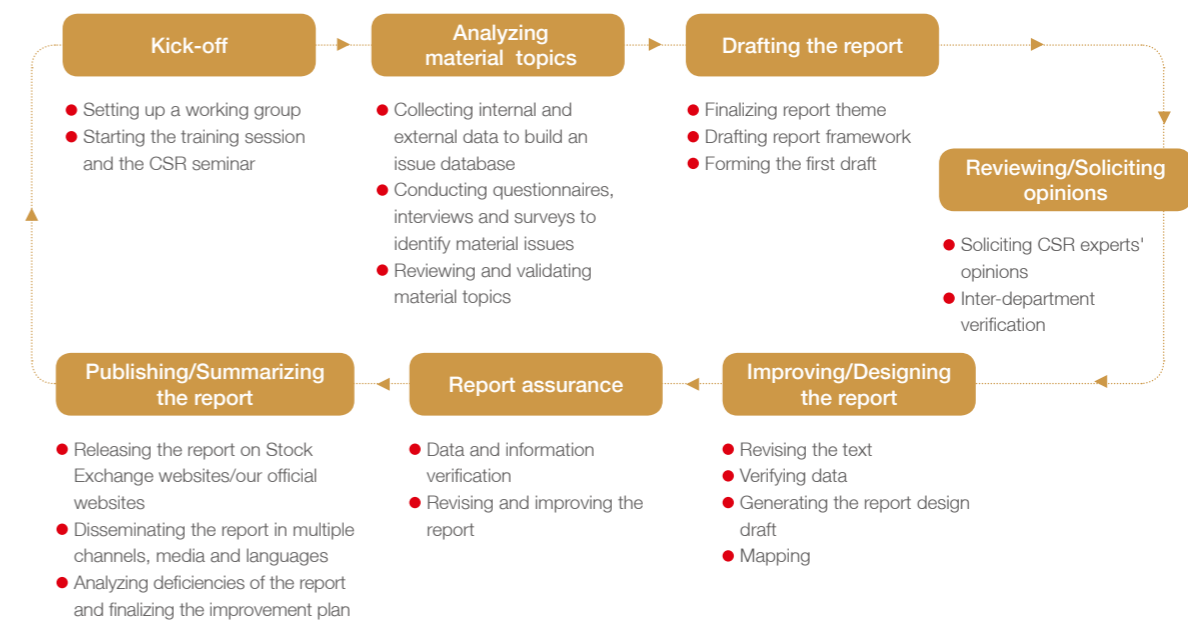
Kick-off

Setting up a working group
Starting the training session and the CSR seminar

Analyzing material topics

Collecting internal and external data to build an issue database
Conducting questionnaires, interviews and surveys to identify material issues
Reviewing and validating material topics

Drafting the report

Finalizing report theme
Drafting report framework
Forming the first draft

Reviewing/Soliciting opinions

Soliciting CSR experts' opinions
Inter-department verification

Improving/Designing the report

Revising the text
Verifying data
Generating the report design draft
Mapping

Report assurance

Data and information verification
Revising and improving the report

Publishing/Summarizing the report

Releasing the report on Stock Exchange websites/our official websites
Disseminating the report in multiple channels, media and languages
Analyzing deficiencies of the report and finalizing the improvement plan